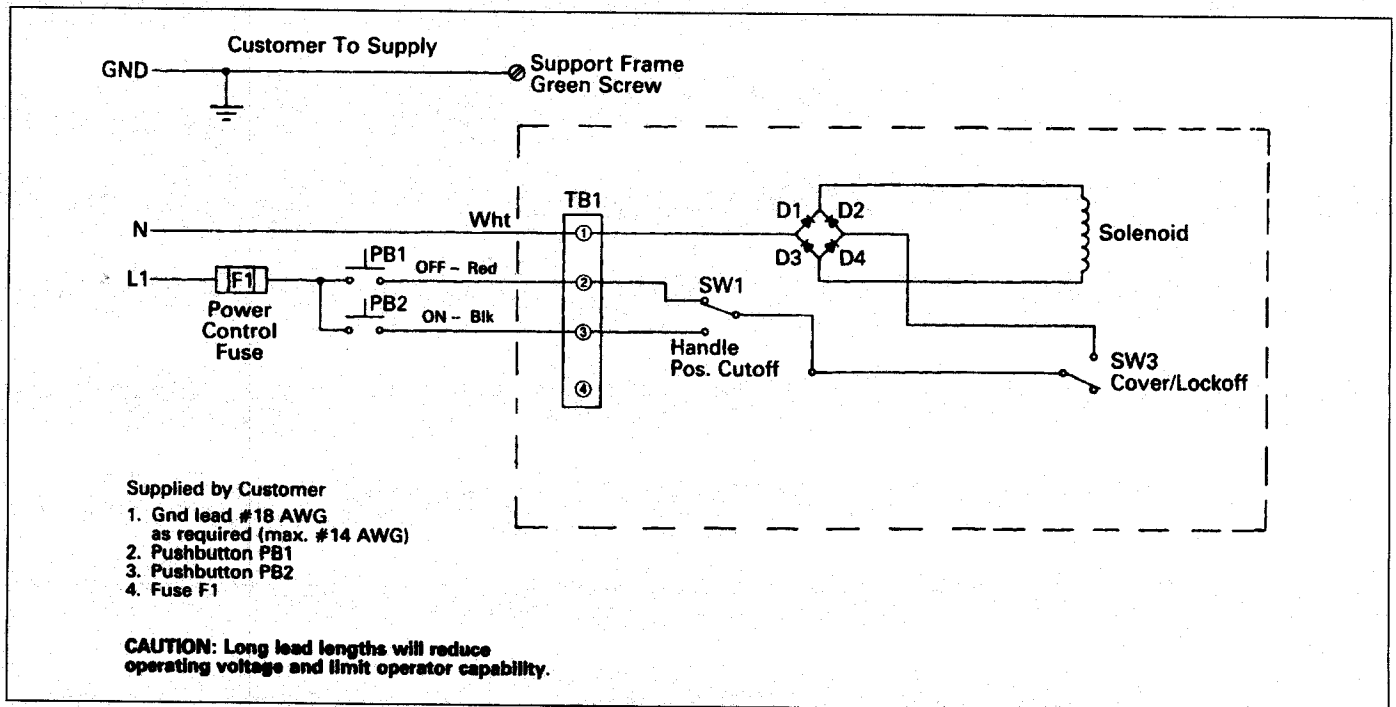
Customer To Supply

GND

Support Frame Green Screw

N

Wht

TB1

①

②

③

④

D1

D2

D3

D4

Solenoid

L1

F1

Power Control Fuse

PB1

OFF – Red

PB2

ON – Blk

SW1

Handle Pos. Cutoff

SW3 Cover/Lockoff

Supplied by Customer

1. Gnd lead #18 AWG as required (max. #14 AWG)
2. Pushbutton PB1
3. Pushbutton PB2
4. Fuse F1

CAUTION: Long lead lengths will reduce operating voltage and limit operator capability.